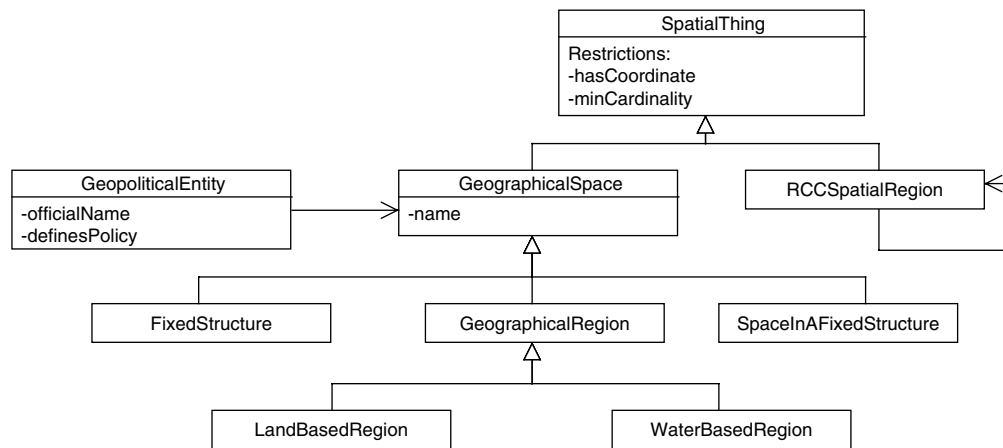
SpatialThing

Restrictions:
-hasCoordinate
-minCardinality

GeopoliticalEntity

-officialName
-definesPolicy

GeographicalSpace

-name

RCCSpatialRegion

FixedStructure

GeographicalRegion

SpaceInAFixedStructure

LandBasedRegion

WaterBasedRegion